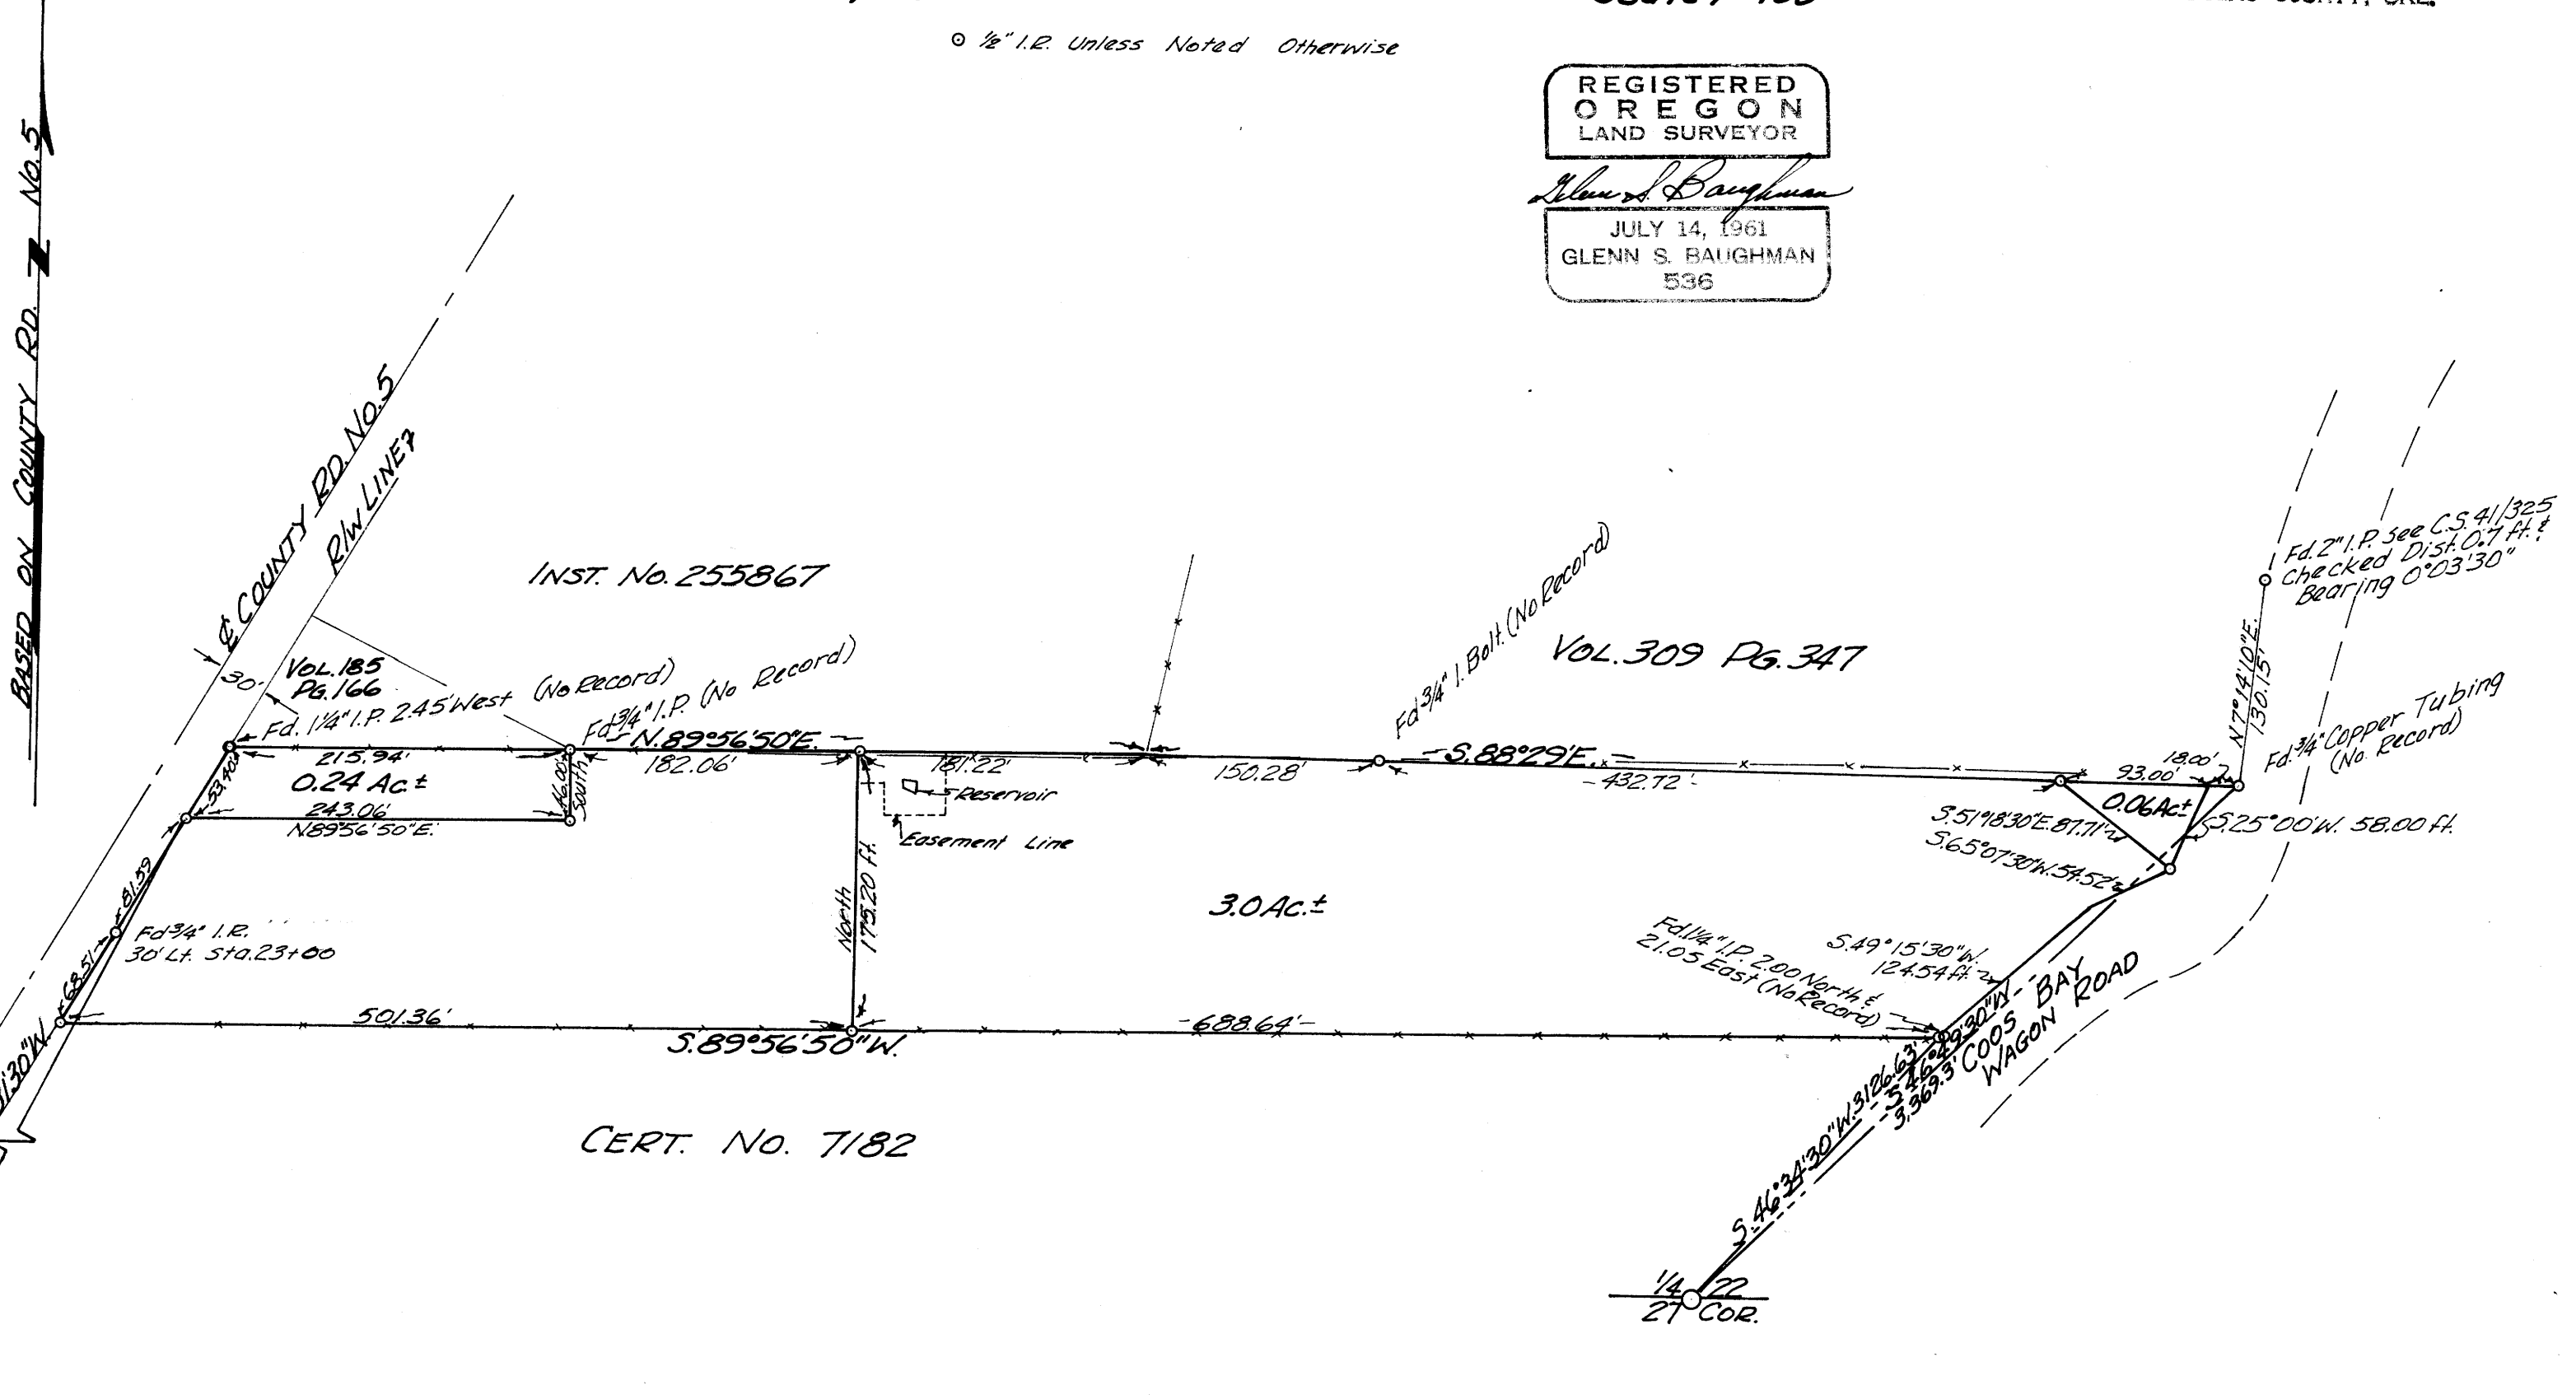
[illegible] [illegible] COUNTY, ORE.

⊙ ½" I.P. Unless Noted Otherwise

REGISTERED
OREGON
LAND SURVEYOR
Glenn S. Baughman
JULY 14, 1961
GLENN S. BAUGHMAN
536

BASED ON COUNTY RD. No. 5

℄ COUNTY RD. No. 5
R/W LINE?

INST. No. 255867

VOL. 309 PG. 347

VOL. 185
PG. 166

30'

Fd. 1¼" I.P. 2.45' West (No Record)

Fd ¾" I.P. (No Record)

Fd ¾" I. Bolt (No Record)

Fd. 2" I.P. See C.S. 41/325
Checked Dist. 0.7 ft. ±
Bearing 0°03'30"

N.7°14'10"E.
130.15'

Fd. ¾" Copper Tubing
(No. Record)

N.89°56'50"E.

215.94'
182.06'
181.22'
150.28'
S.88°29'E.
432.72'
93.00'
18.00'

0.24 Ac.±
53.40'
46.00' South
243.06'
N89°56'50"E.

Reservoir
Easement Line

0.06 Ac.±
S.51°18'30"E. 87.71'
S.25°00'W. 58.00 ft.
S.65°07'30"W. 54.52'

North
175.20 Ft.

3.0 Ac.±

Fd ¾" I.P.
30' Lt. Sta. 23+00

81.59
68.51
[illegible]130"W.

501.36'
S.89°56'50"W.
688.64'

Fd 1¼" I.P. 2.00 North & 21.05 East (No Record)

S.49°15'30"W.
124.54 ft.

S.46°34'30"W. 3126.63'
S.46°29'30"W.
3,369.3' COOS BAY WAGON ROAD

CERT. No. 7182

1/4 22
27 COR.